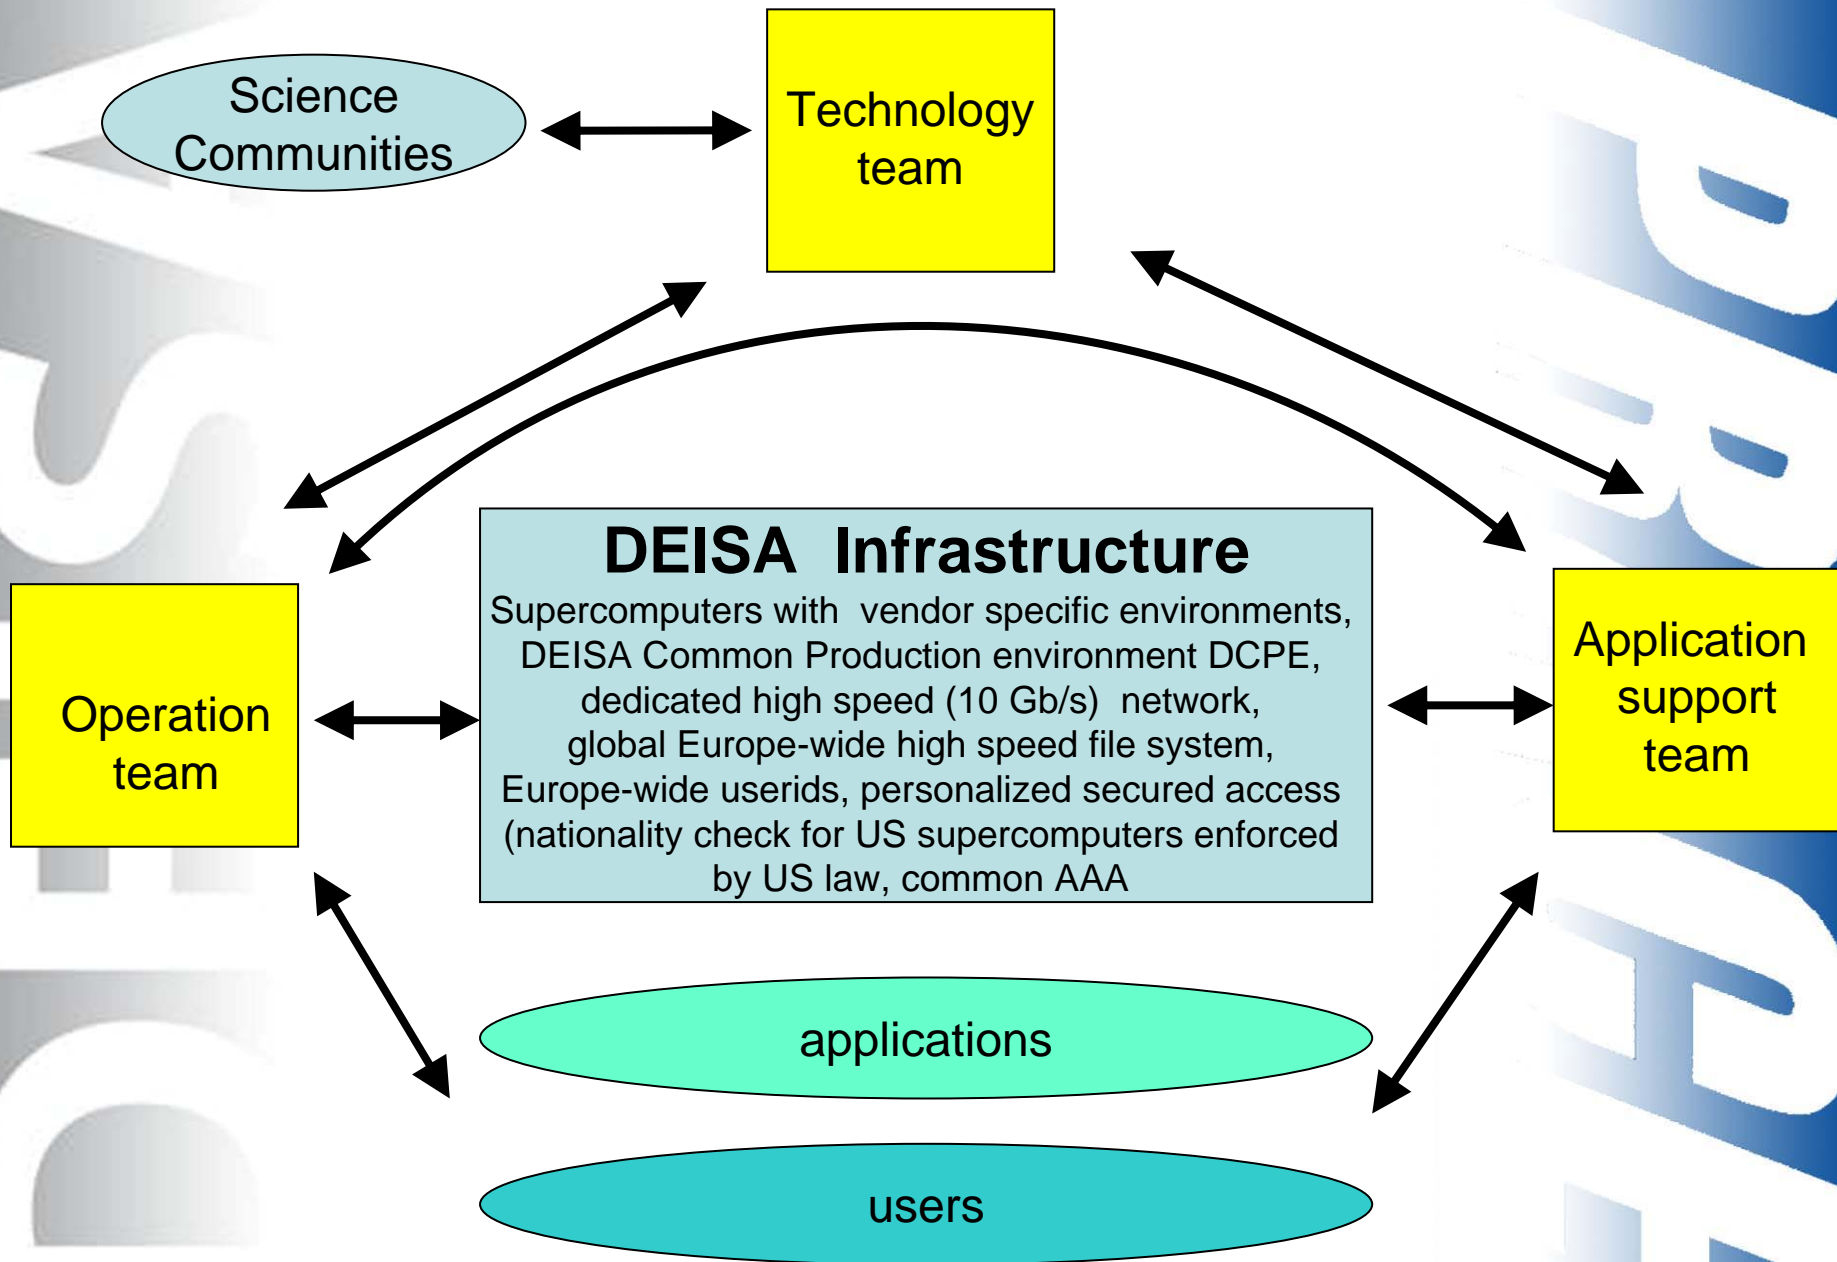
Science Communities

Technology team

DEISA Infrastructure
Supercomputers with vendor specific environments, DEISA Common Production environment DCPE, dedicated high speed (10 Gb/s) network, global Europe-wide high speed file system, Europe-wide userids, personalized secured access (nationality check for US supercomputers enforced by US law, common AAA

Operation team

Application support team

applications

users